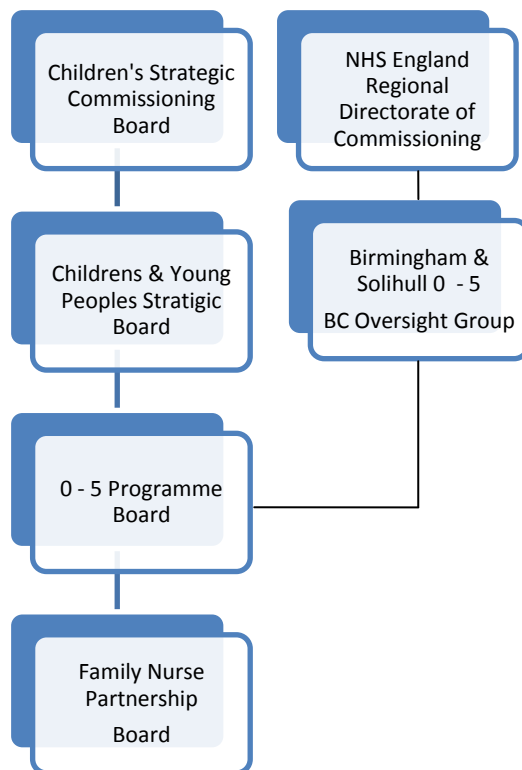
Children's Strategic Commissioning Board

Childrens & Young Peoples Stratigic Board

0 - 5 Programme Board

Family Nurse Partnership Board

NHS England Regional Directorate of Commissioning

Birmingham & Solihull 0 - 5 BC Oversight Group